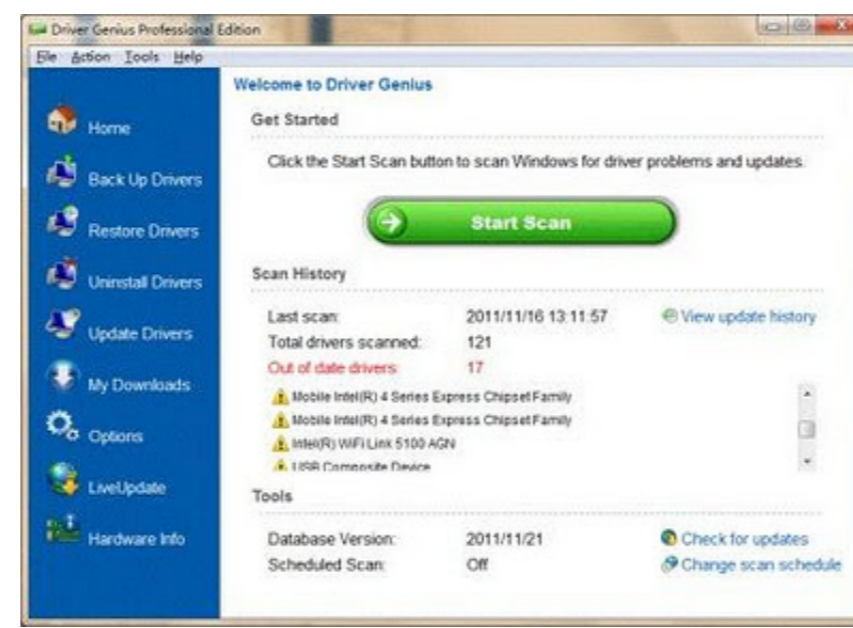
Driver Genius Professional Edition

File Action Tools Help

Home

Back Up Drivers

Restore Drivers

Uninstall Drivers

Update Drivers

My Downloads

Options

LiveUpdate

Hardware Info

Welcome to Driver Genius

Get Started

Click the Start Scan button to scan Windows for driver problems and updates.

Start Scan

Scan History

Last scan: 2011/11/16 13:11:57

View update history

Total drivers scanned: 121

Out of date drivers: 17

Mobile Intel(R) 4 Series Express Chipset Family

Mobile Intel(R) 4 Series Express Chipset Family

Intel(R) WiFi Link 5100 AGN

USB Composite Device

Tools

Database Version: 2011/11/21

Check for updates

Scheduled Scan: Off

Change scan schedule